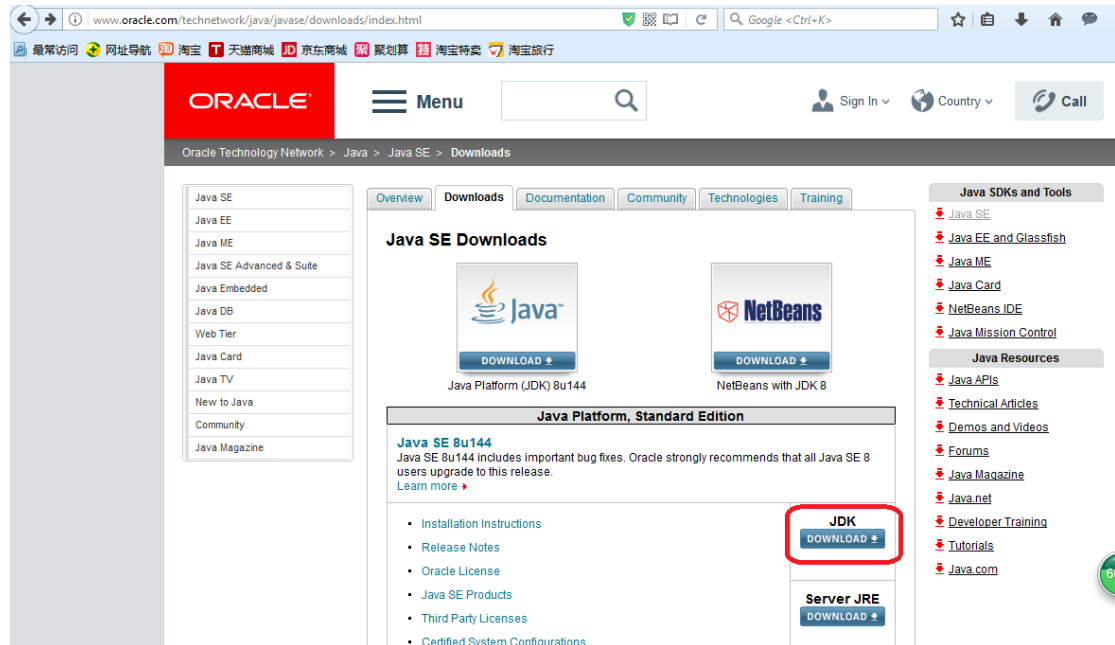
www.oracle.com/technetwork/java/javase/downloads/index.html

Google <Ctrl+K>

最常访问 网址导航 淘宝 天猫商城 京东商城 聚划算 淘宝特卖 淘宝旅行

ORACLE

Menu

Sign In

Country

Call

Oracle Technology Network > Java > Java SE > Downloads

Java SE
Java EE
Java ME
Java SE Advanced & Suite
Java Embedded
Java DB
Web Tier
Java Card
Java TV
New to Java
Community
Java Magazine

Overview | Downloads | Documentation | Community | Technologies | Training

Java SE Downloads

Java
DOWNLOAD
Java Platform (JDK) 8u144

NetBeans
DOWNLOAD
NetBeans with JDK 8

Java Platform, Standard Edition

Java SE 8u144
Java SE 8u144 includes important bug fixes. Oracle strongly recommends that all Java SE 8 users upgrade to this release.
Learn more

- Installation Instructions
- Release Notes
- Oracle License
- Java SE Products
- Third Party Licenses
- Certified System Configurations

JDK
DOWNLOAD

Server JRE
DOWNLOAD

Java SDKs and Tools
Java SE
Java EE and Glassfish
Java ME
Java Card
NetBeans IDE
Java Mission Control

Java Resources
Java APIs
Technical Articles
Demos and Videos
Forums
Java Magazine
Java.net
Developer Training
Tutorials
Java.com